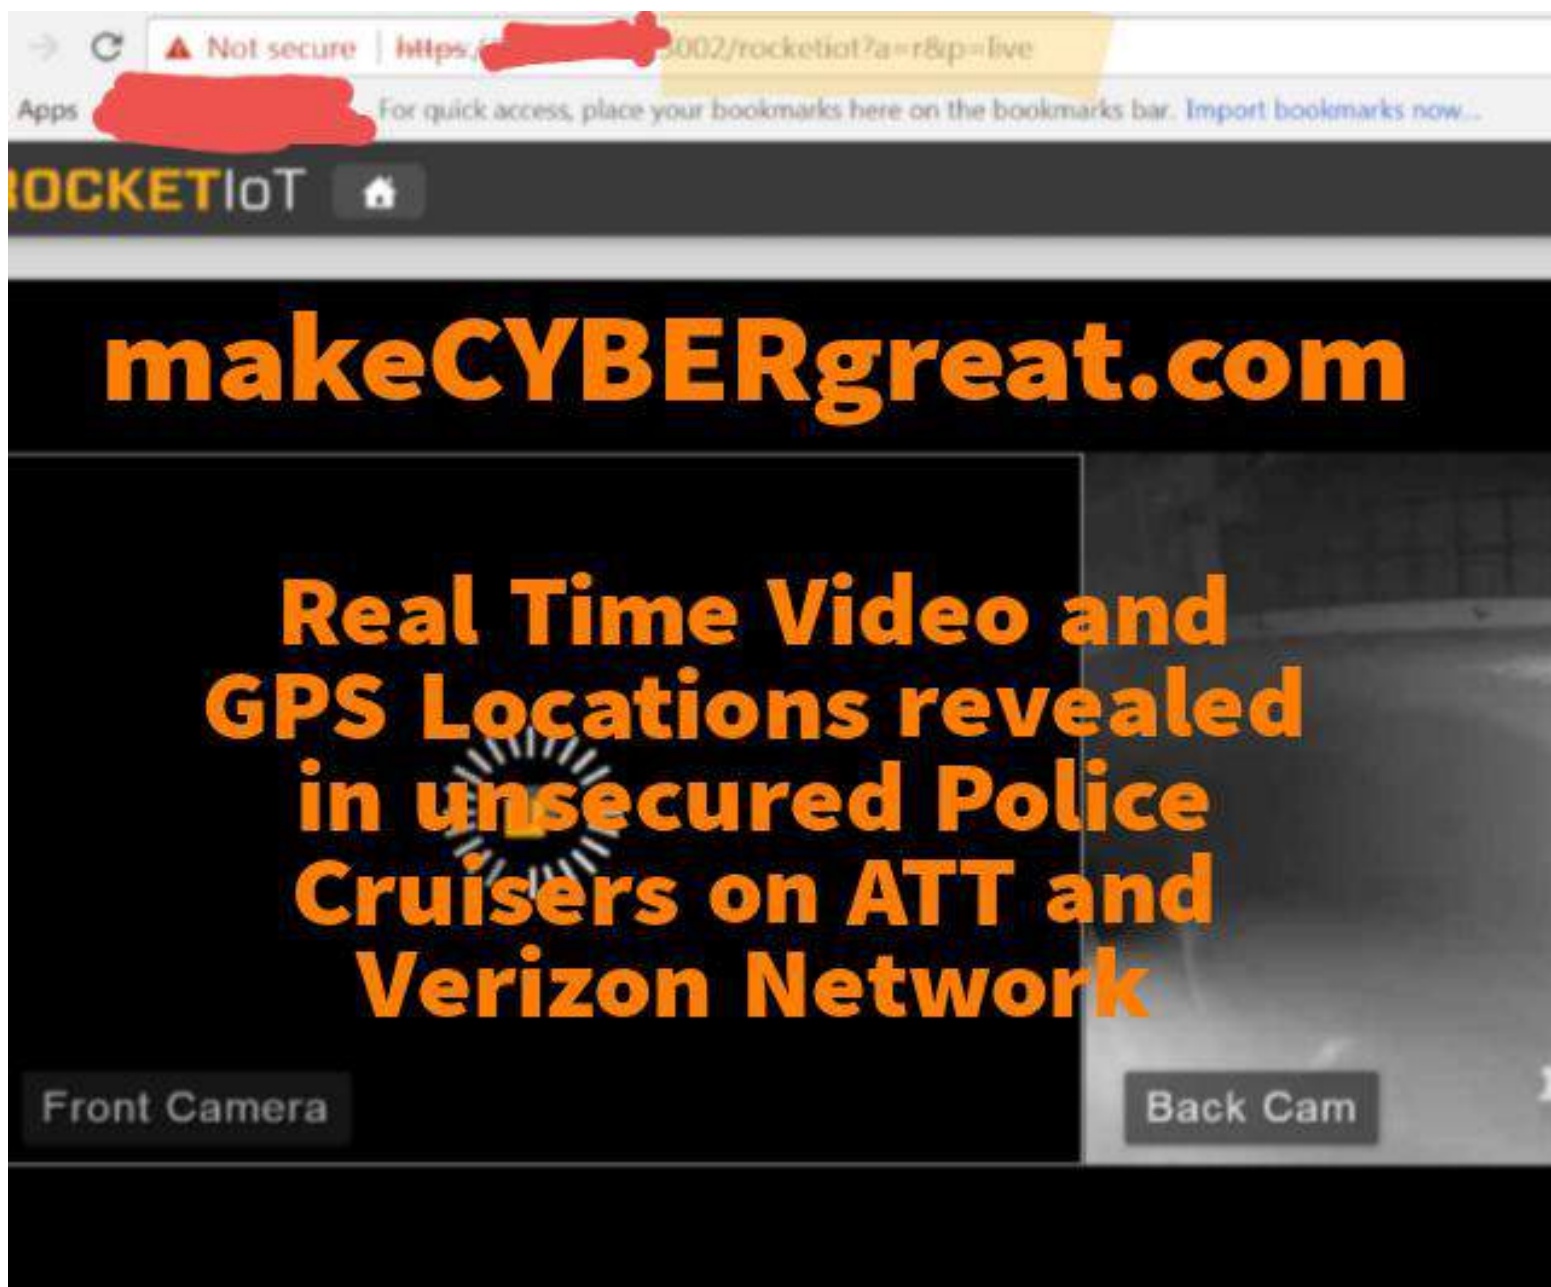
Not secure https:/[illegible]002/rocketiot?a=r&p=live

Apps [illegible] For quick access, place your bookmarks here on the bookmarks bar. Import bookmarks now...

OCKETIoT

makeCYBERgreat.com

Real Time Video and GPS Locations revealed in unsecured Police Cruisers on ATT and Verizon Network

Front Camera

Back Cam